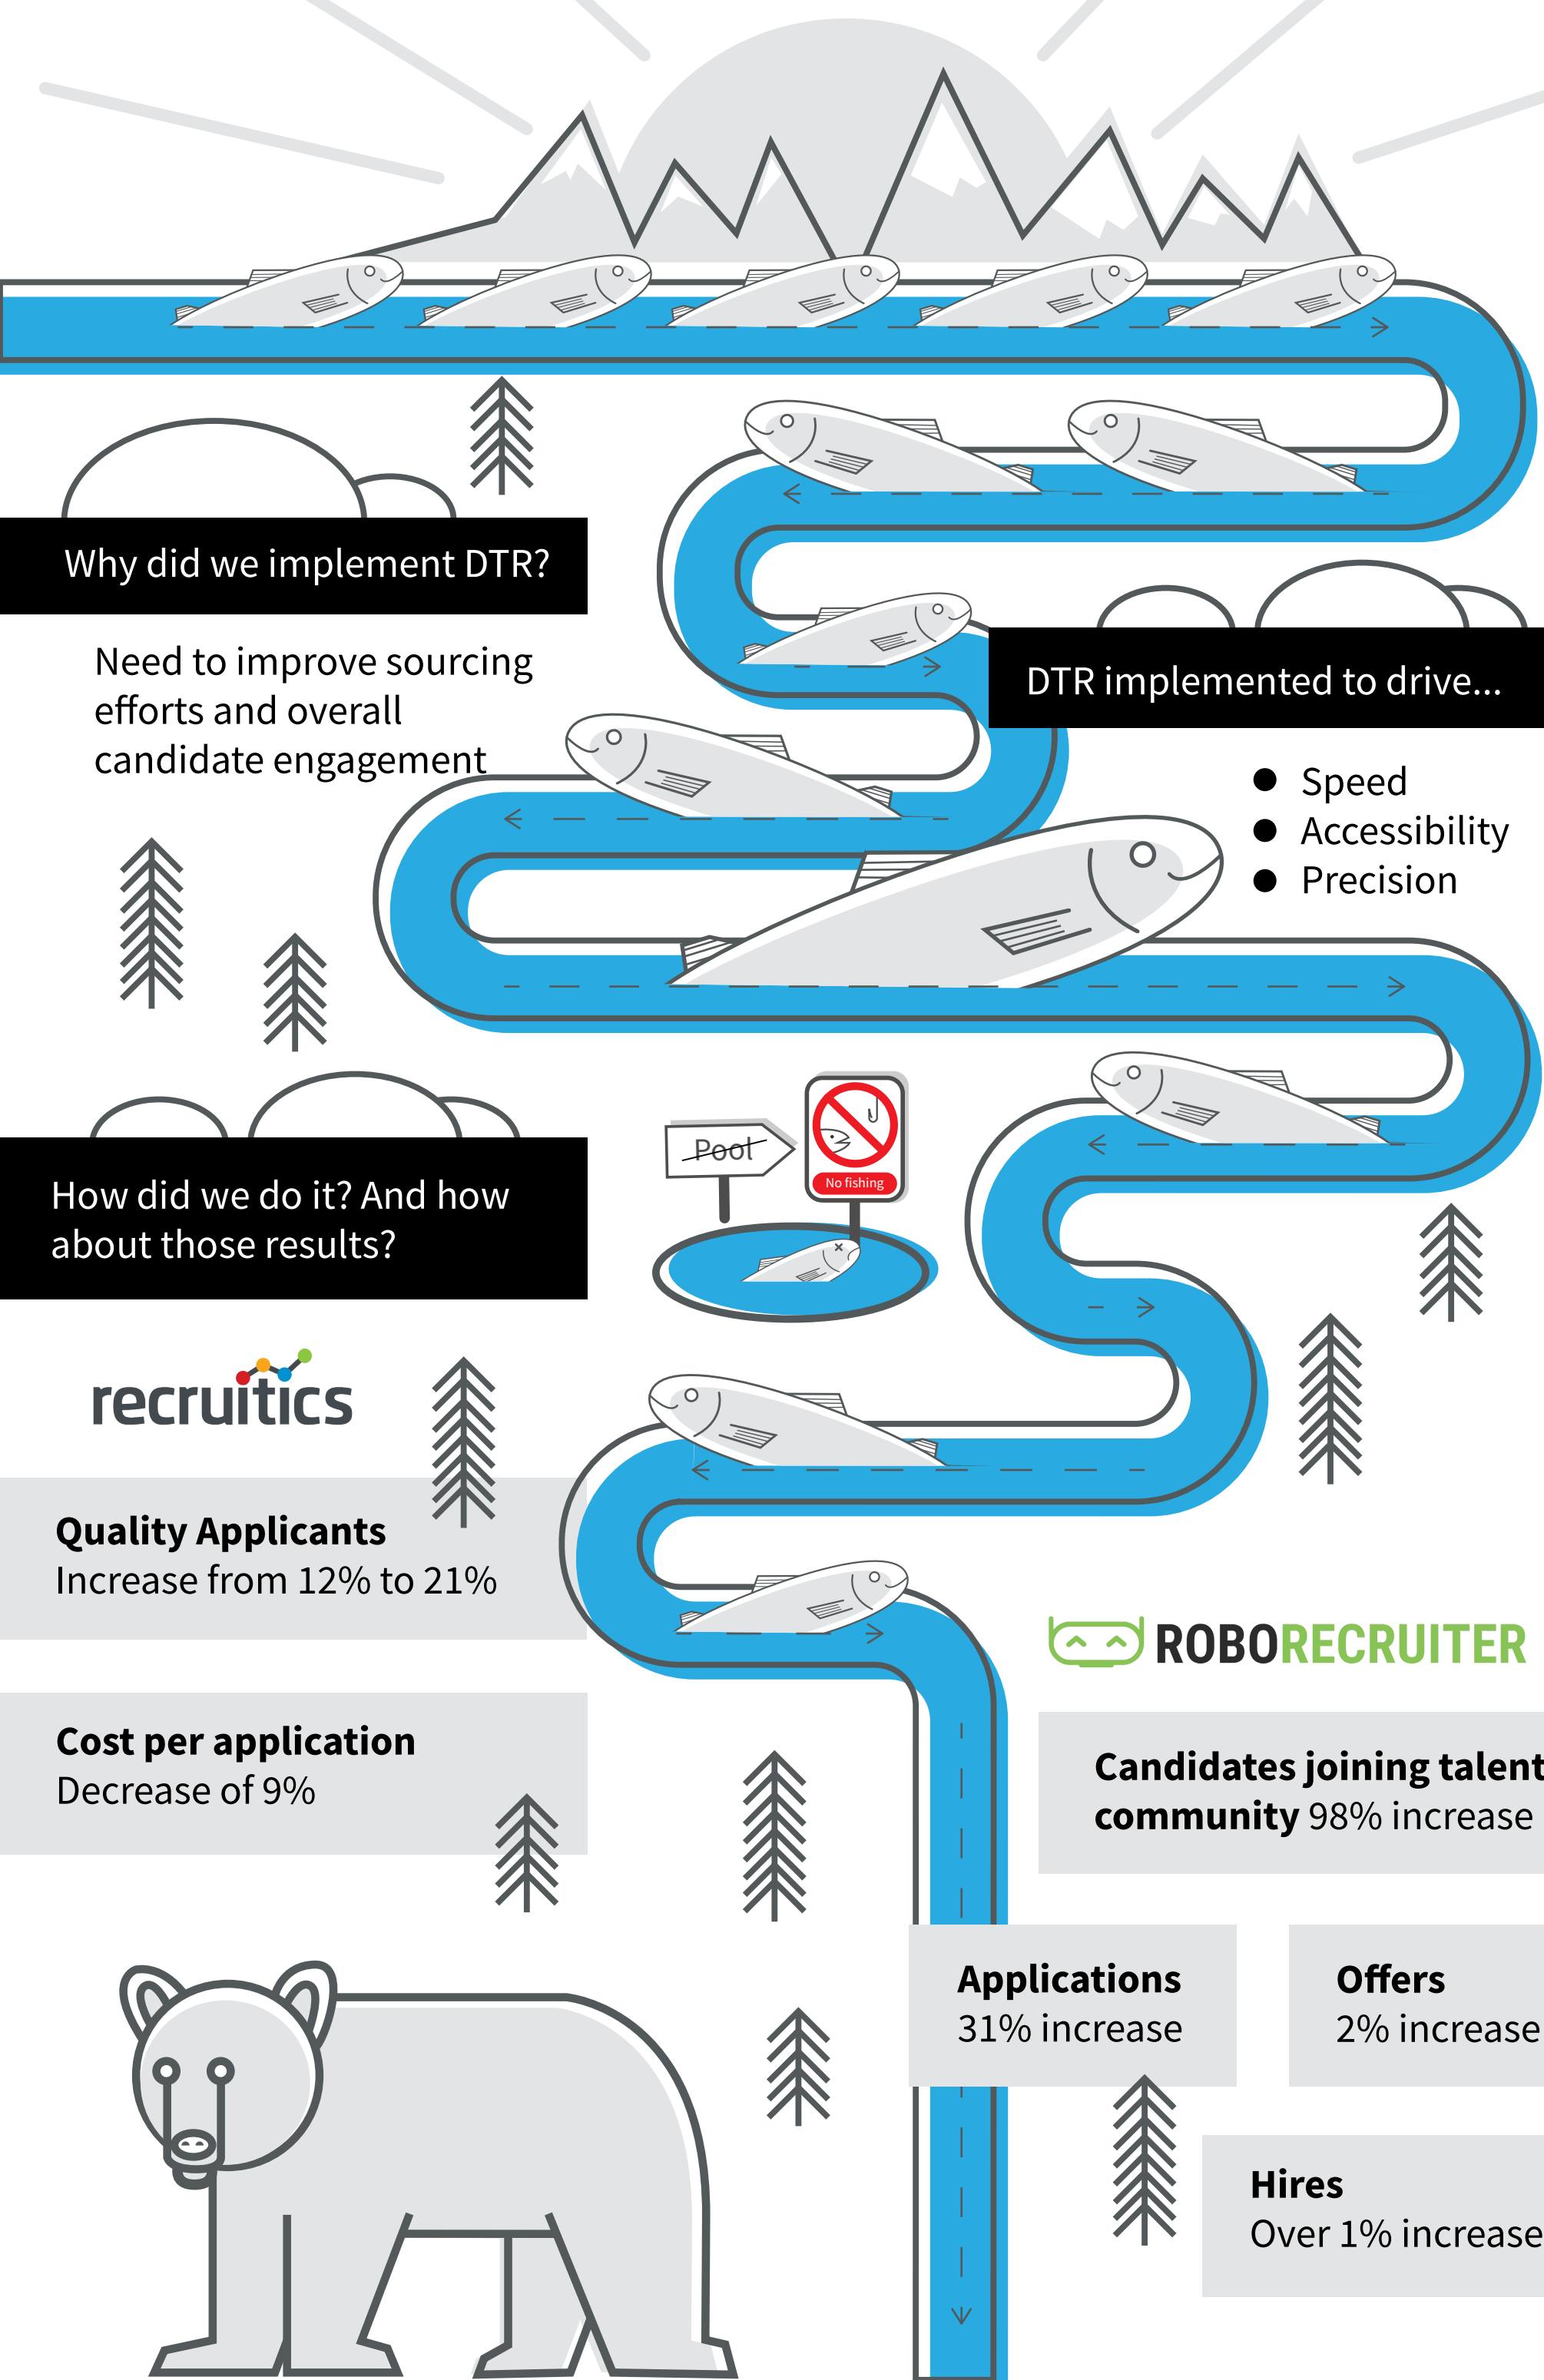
Why did we implement DTR?

Need to improve sourcing efforts and overall candidate engagement

DTR implemented to drive...

- Speed
- Accessibility
- Precision

Pool

No fishing

How did we do it? And how about those results?

recruitics

Quality Applicants
Increase from 12% to 21%

Cost per application
Decrease of 9%

ROBORECRUITER

Candidates joining talent community 98% increase

Applications
31% increase

Offers
2% increase

Hires
Over 1% increase